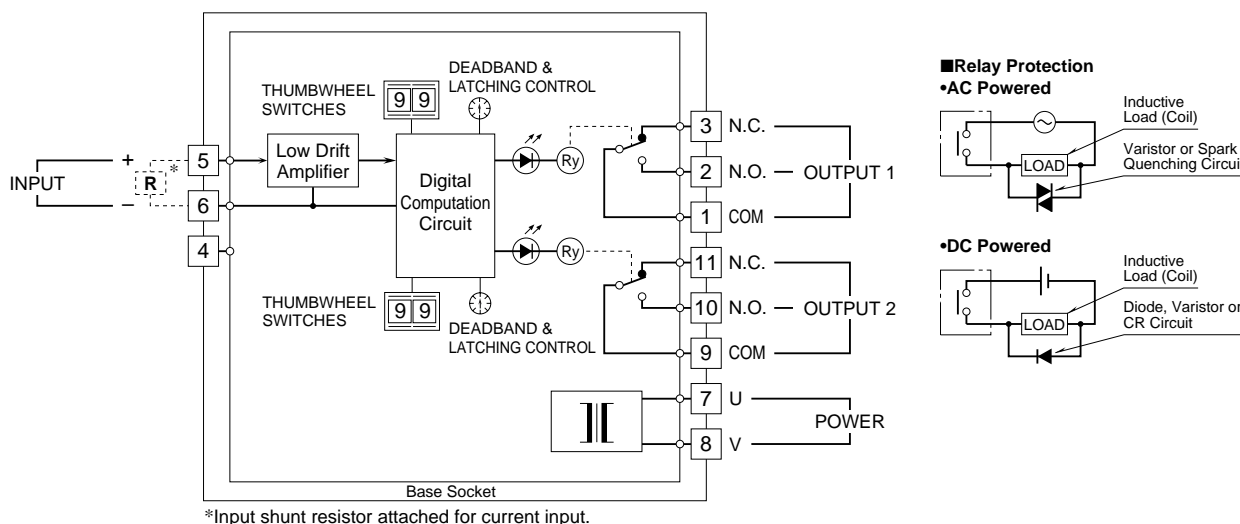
THUMBWHEEL SWITCHES

9 9

DEADBAND & LATCHING CONTROL

INPUT

+

–

R

*

5

6

4

Low Drift Amplifier

Digital Computation Circuit

Ry

Ry

3 N.C.

2 N.O. — OUTPUT 1

1 COM

11 N.C.

10 N.O. — OUTPUT 2

9 COM

7 U

8 V

POWER

THUMBWHEEL SWITCHES

9 9

DEADBAND & LATCHING CONTROL

Base Socket

*Input shunt resistor attached for current input.

■Relay Protection
•AC Powered

Inductive Load (Coil)

LOAD

Varistor or Spark Quenching Circui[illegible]

•DC Powered

Inductive Load (Coil)

LOAD

Diode, Varistor or CR Circuit